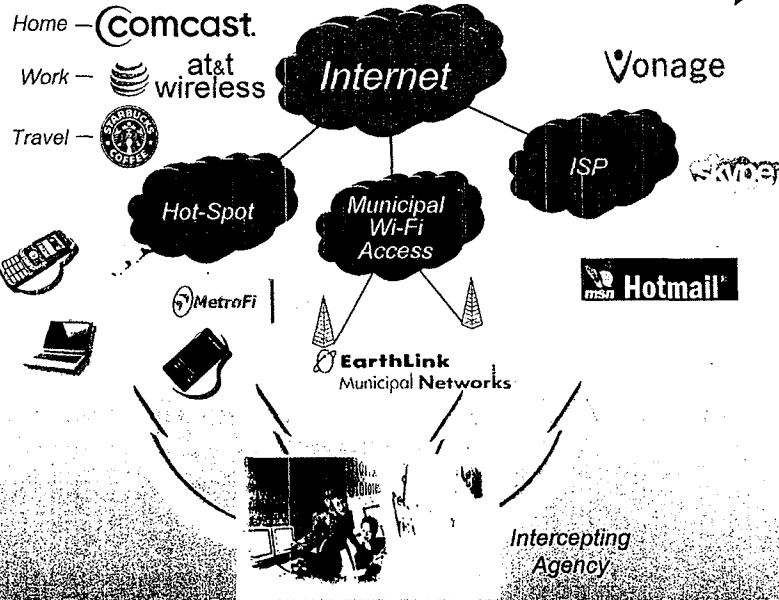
Home – Comcast.

Work – at&t wireless

Travel – STARBUCKS COFFEE

Internet

Vonage

Hot-Spot

Municipal Wi-Fi Access

ISP

skype

MetroFi

msn Hotmail

EarthLink Municipal Networks

Intercepting Agency